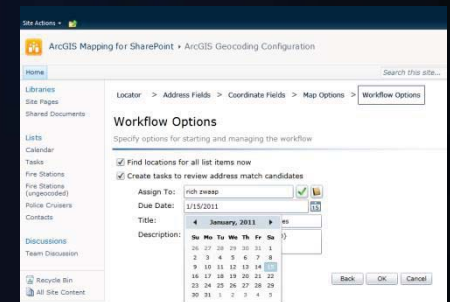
Site Actions ▾

ArcGIS Mapping for SharePoint ▸ ArcGIS Geocoding Configuration

Home

Search this site...

Libraries
Site Pages
Shared Documents

Lists
Calendar
Tasks
Fire Stations
Fire Stations (ungeocoded)
Police Cruisers
Contacts

Discussions
Team Discussion

Recycle Bin
All Site Content

Locator > Address Fields > Coordinate Fields > Map Options > Workflow Options

Workflow Options

Specify options for starting and managing the workflow

Find locations for all list items now

Create tasks to review address match candidates

Assign To: rich zwaap

Due Date: 1/15/2011

Title: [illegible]es

Description: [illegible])

◀ January, 2011 ▶

| Su | Mo | Tu | We | Th | Fr | Sa |
|---|---|---|---|---|---|---|
| 26 | 27 | 28 | 29 | 30 | 31 | 1 |
| 2 | 3 | 4 | 5 | 6 | 7 | 8 |
| 9 | 10 | 11 | 12 | 13 | 14 | 15 |
| 16 | 17 | 18 | 19 | 20 | 21 | 22 |
| 23 | 24 | 25 | 26 | 27 | 28 | 29 |
| 30 | 31 | 1 | 2 | 3 | 4 | 5 |

Back OK Cancel